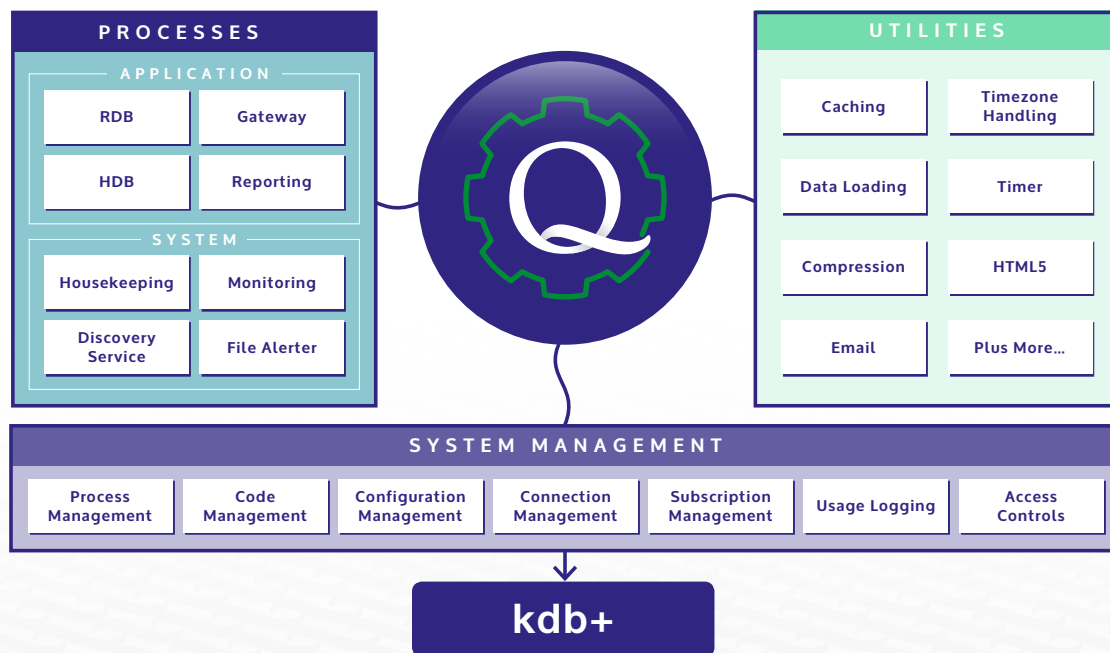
PROCESSES

APPLICATION

RDB

Gateway

HDB

Reporting

SYSTEM

Housekeeping

Monitoring

Discovery Service

File Alerter

Q

UTILITIES

Caching

Timezone Handling

Data Loading

Timer

Compression

HTML5

Email

Plus More...

SYSTEM MANAGEMENT

Process Management

Code Management

Configuration Management

Connection Management

Subscription Management

Usage Logging

Access Controls

kdb+